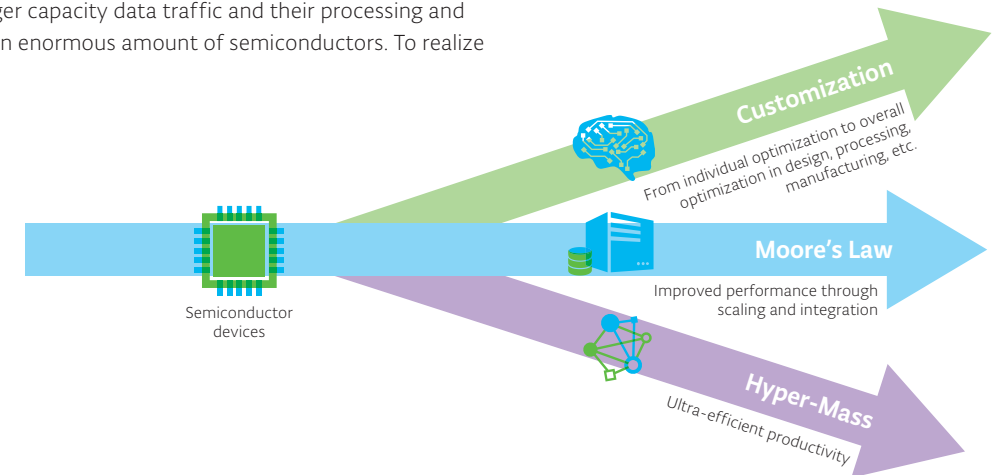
ger capacity data traffic and their processing and
n enormous amount of semiconductors. To realize

Customization

From individual optimization to overall optimization in design, processing, manufacturing, etc.

Semiconductor devices

Moore's Law

Improved performance through scaling and integration

Hyper-Mass

Ultra-efficient productivity